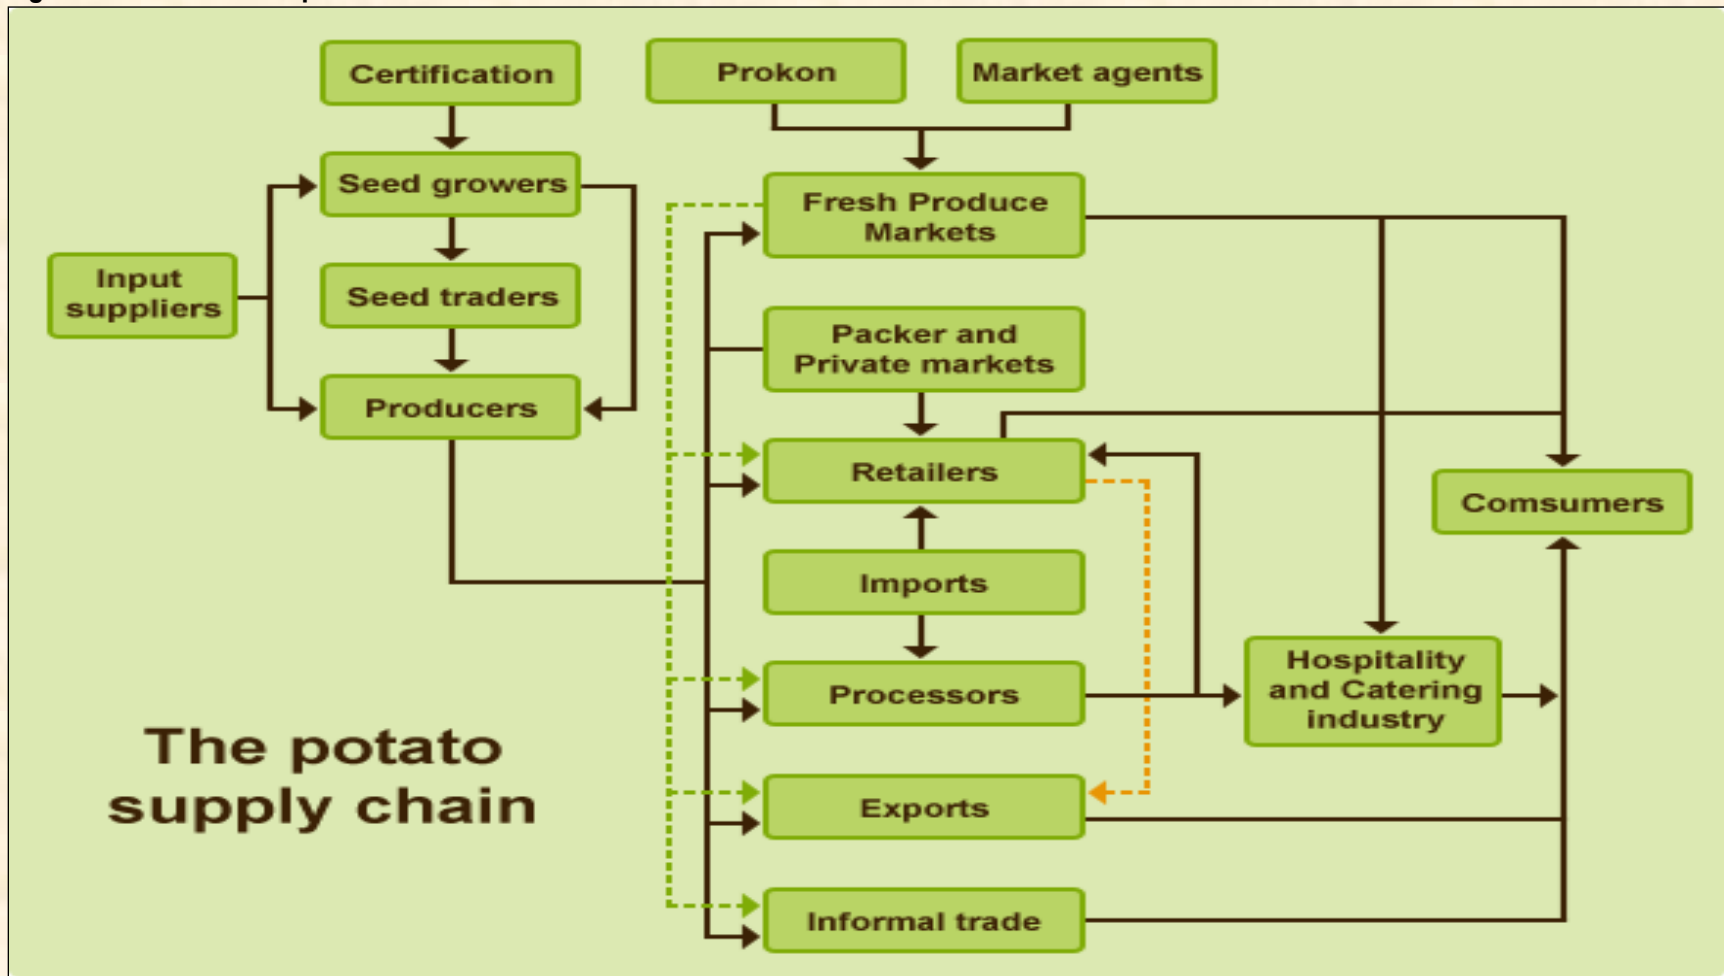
Certification

Prokon

Market agents

Seed growers

Fresh Produce Markets

Input suppliers

Seed traders

Packer and Private markets

Producers

Retailers

Comsumers

Imports

Hospitality and Catering industry

Processors

The potato supply chain

Exports

Informal trade